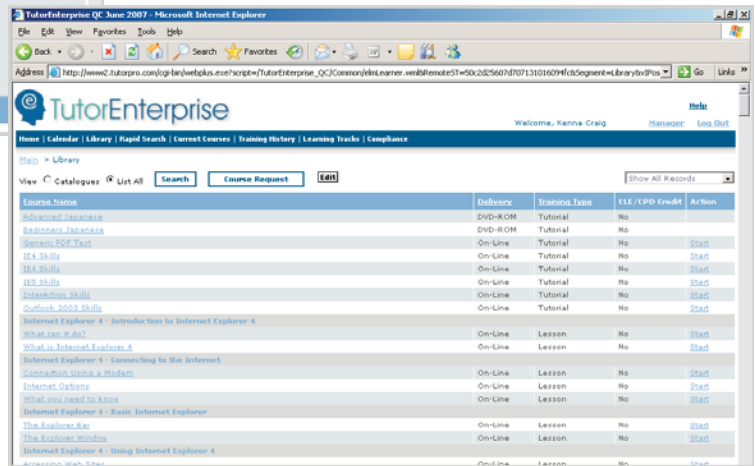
TutorEnterprise QC June 2007 - Microsoft Internet Explorer

File Edit View Favorites Tools Help

Back Search Favorites

Address http://www2.tutorpro.com/cgi-bin/webplus.exe?script=/TutorEnterprise_QC/Common/elmLearner.wml&RemoteST=50c2d25607d07131016094fc&Segment=Library&vIPos Go Links

TutorEnterprise

Help

Welcome, Kenna Craig Manager Log Out

Home | Calendar | Library | Rapid Search | Current Courses | Training History | Learning Tracks | Compliance

Main > Library

View Catalogues List All Search Course Request Edit

Show All Records

| Course Name | Delivery | Training Type | CLE/CPD Credit | Action |
|---|---|---|---|---|
| Advanced Japanese | DVD-ROM | Tutorial | No | |
| Beginners Japanese | DVD-ROM | Tutorial | No | |
| Generic PDF Test | On-Line | Tutorial | No | Start |
| IE4 Skills | On-Line | Tutorial | No | Start |
| IE4 Skills | On-Line | Tutorial | No | Start |
| IE5 Skills | On-Line | Tutorial | No | Start |
| InterAction Skills | On-Line | Tutorial | No | Start |
| Outlook 2003 Skills | On-Line | Tutorial | No | Start |
| Internet Explorer 4 - Introduction to Internet Explorer 4 | | | | |
| What can it do? | On-Line | Lesson | No | Start |
| What is Internet Explorer 4 | On-Line | Lesson | No | Start |
| Internet Explorer 4 - Connecting to the Internet | | | | |
| Connection Using a Modem | On-Line | Lesson | No | Start |
| Internet Options | On-Line | Lesson | No | Start |
| What you need to know | On-Line | Lesson | No | Start |
| Internet Explorer 4 - Basic Internet Explorer | | | | |
| The Explorer Bar | On-Line | Lesson | No | Start |
| The Explorer Window | On-Line | Lesson | No | Start |
| Internet Explorer 4 - Using Internet Explorer 4 | | | | |
| Accessing Web Sites | On-Line | Lesson | No | Start |